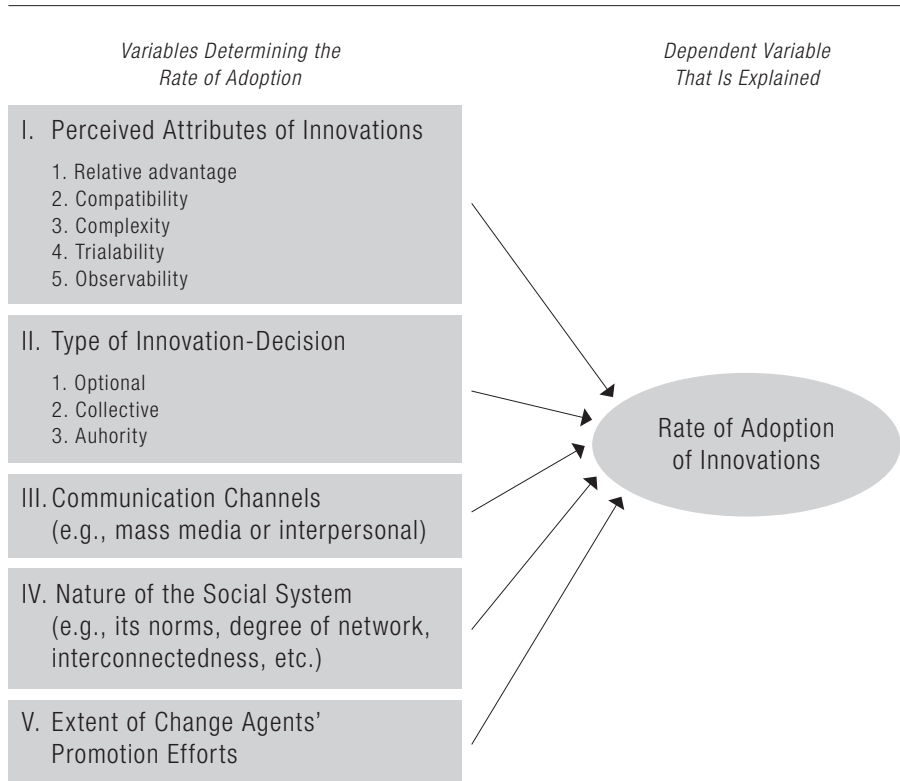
Variables Determining the Rate of Adoption

Dependent Variable That Is Explained

I. Perceived Attributes of Innovations

1. Relative advantage
2. Compatibility
3. Complexity
4. Trialability
5. Observability

II. Type of Innovation-Decision

1. Optional
2. Collective
3. Auhority

III. Communication Channels (e.g., mass media or interpersonal)

IV. Nature of the Social System (e.g., its norms, degree of network, interconnectedness, etc.)

V. Extent of Change Agents' Promotion Efforts

Rate of Adoption of Innovations